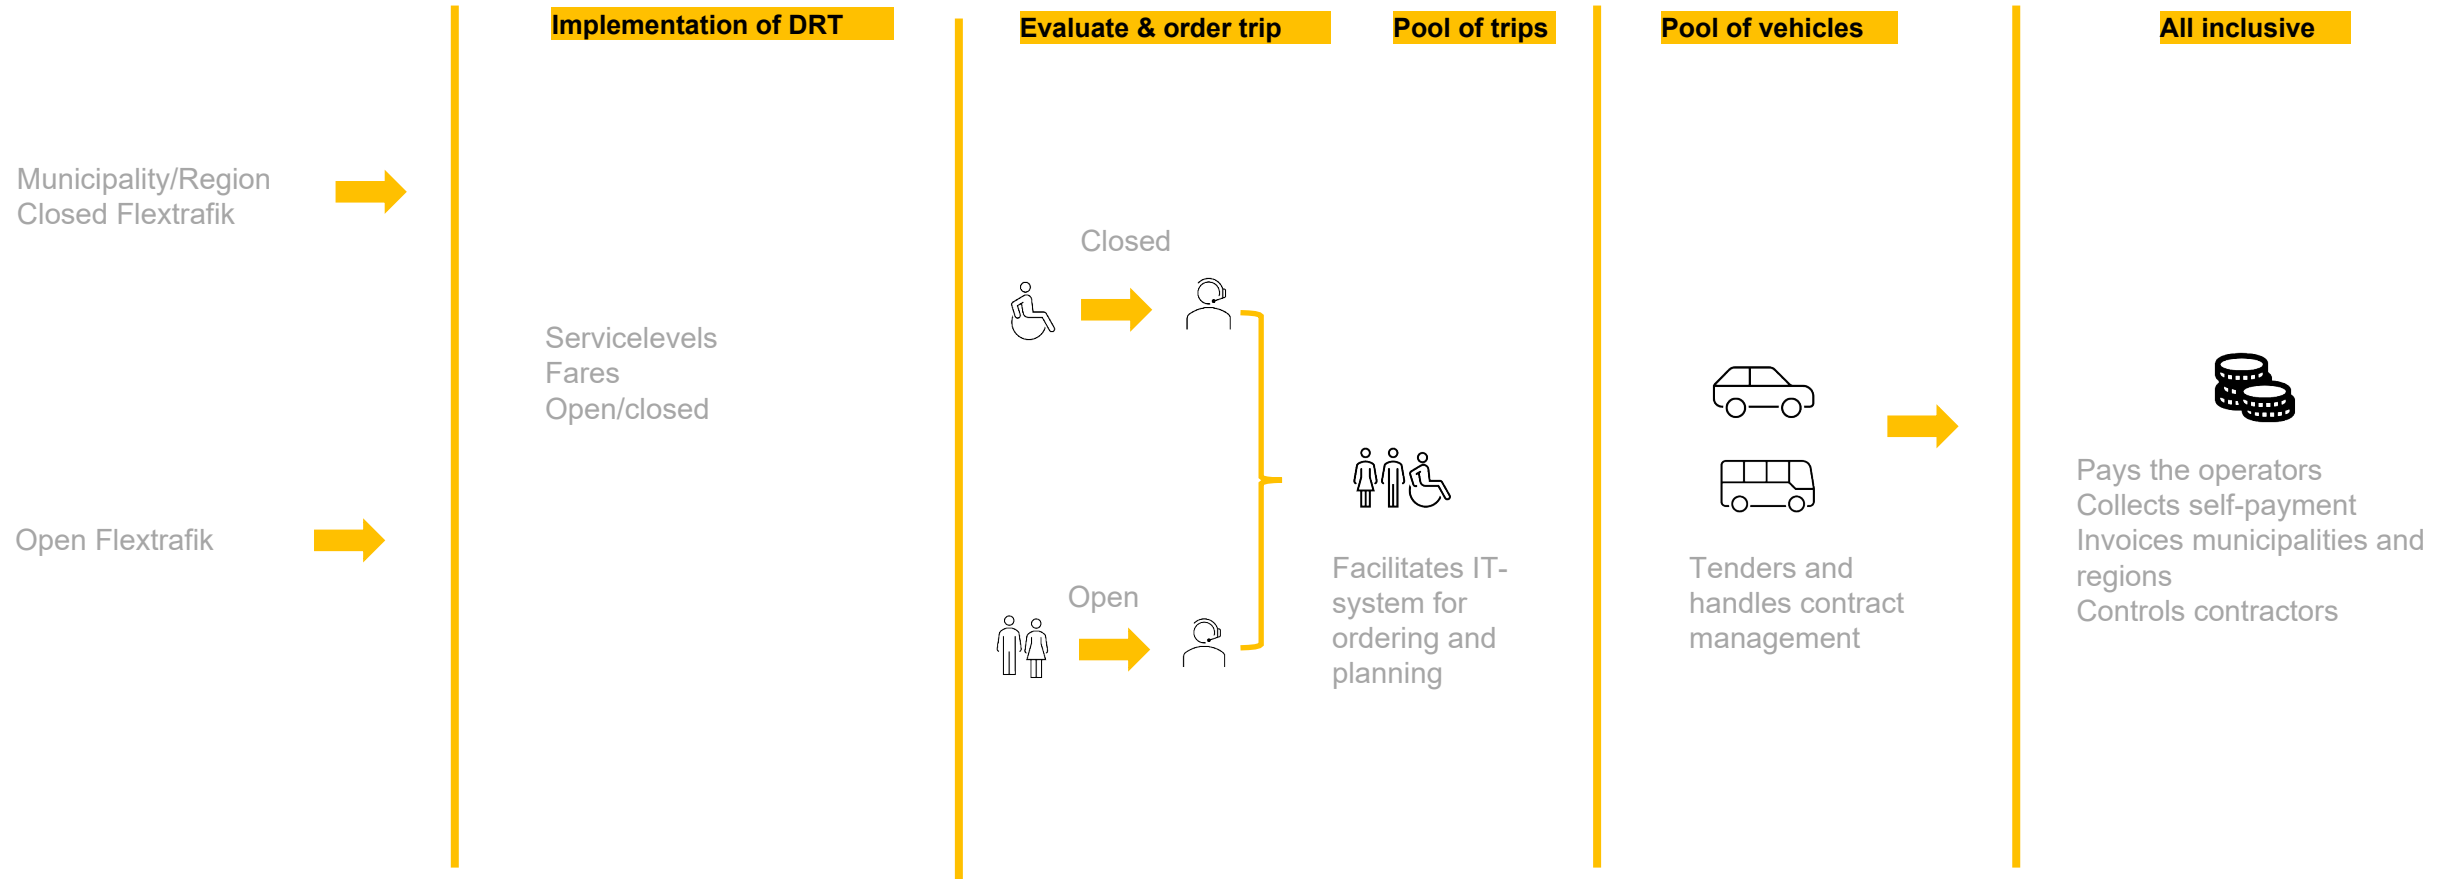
Implementation of DRT

Evaluate & order trip

Pool of trips

Pool of vehicles

All inclusive

Municipality/Region
Closed Flextrafik

Open Flextrafik

Servicelevels
Fares
Open/closed

Closed

Open

Facilitates IT-system for ordering and planning

Tenders and handles contract management

Pays the operators
Collects self-payment
Invoices municipalities and regions
Controls contractors